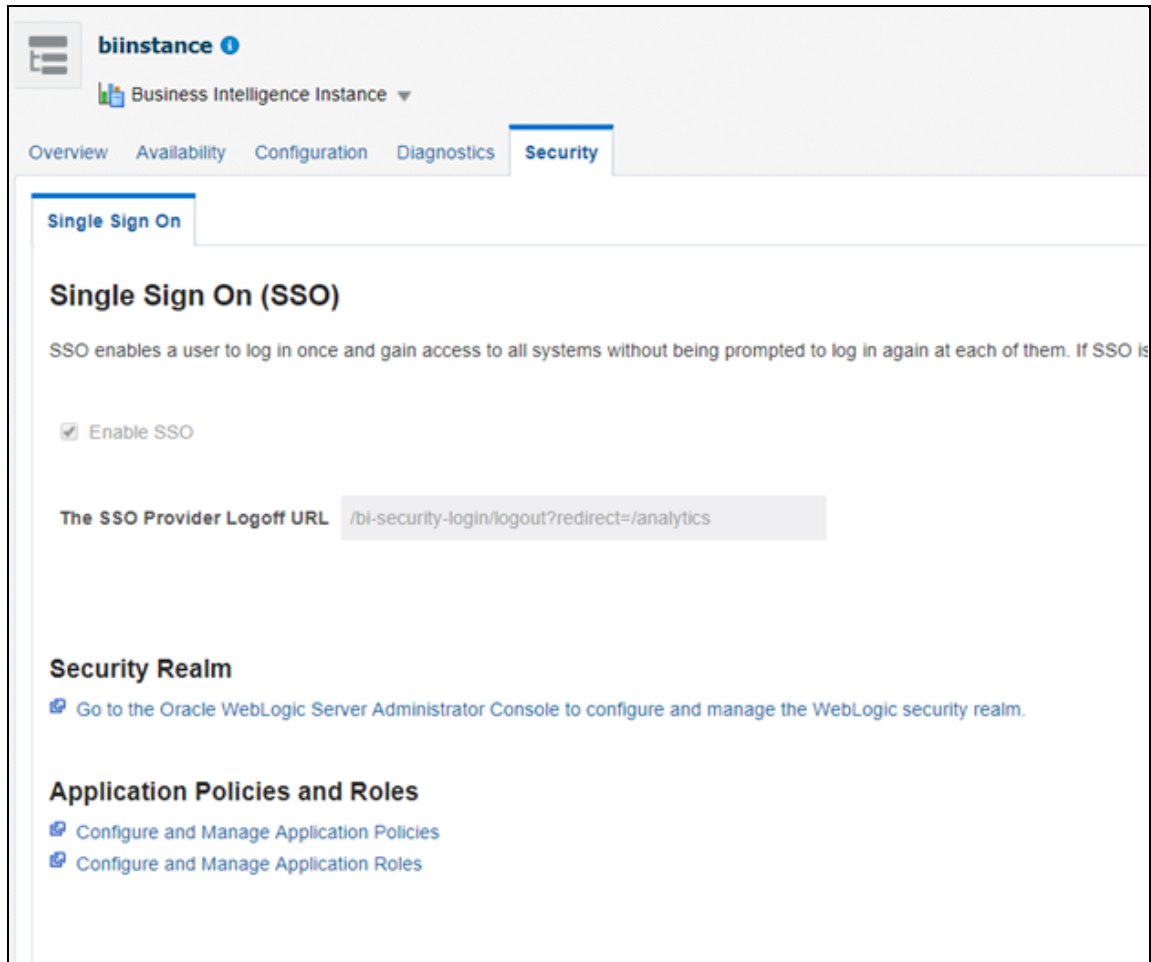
biinstance

Business Intelligence Instance

Overview Availability Configuration Diagnostics Security

Single Sign On

Single Sign On (SSO)

SSO enables a user to log in once and gain access to all systems without being prompted to log in again at each of them. If SSO is

Enable SSO

The SSO Provider Logoff URL /bi-security-login/logout?redirect=/analytics

Security Realm

Go to the Oracle WebLogic Server Administrator Console to configure and manage the WebLogic security realm.

Application Policies and Roles

Configure and Manage Application Policies

Configure and Manage Application Roles